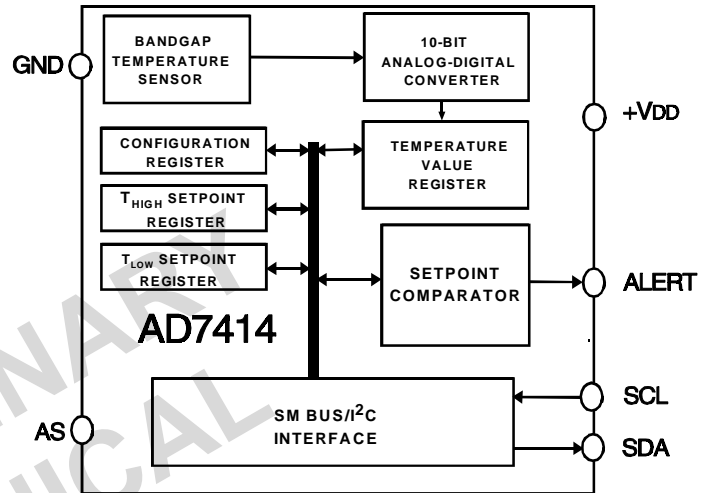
GND

BANDGAP TEMPERATURE SENSOR

10-BIT ANALOG-DIGITAL CONVERTER

+VDD

CONFIGURATION REGISTER

TEMPERATURE VALUE REGISTER

$T_{HIGH}$ SETPOINT REGISTER

$T_{LOW}$ SETPOINT REGISTER

SETPOINT COMPARATOR

ALERT

AD7414

SCL

AS

SM BUS/$I^2C$ INTERFACE

SDA

NARY

ICAL